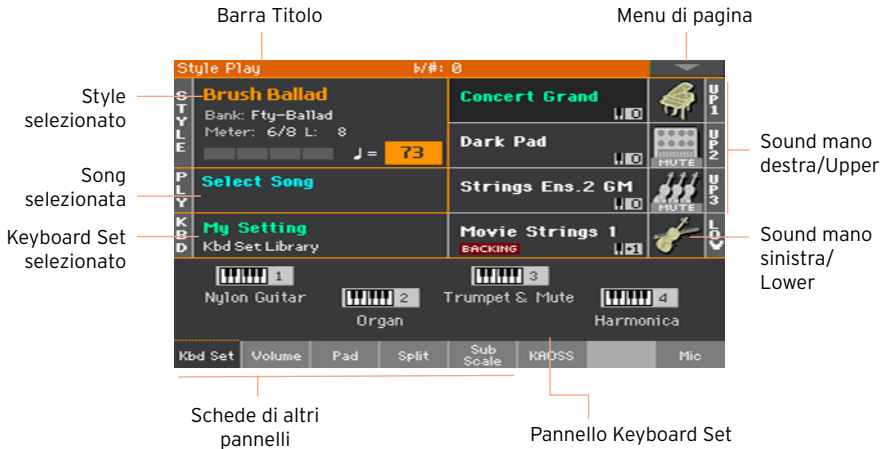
Barra Titolo

Menu di pagina

Style Play

♭/#: 0

Style selezionato

STYLE

Brush Ballad

Bank: Fty-Ballad

Meter: 6/8 L: 8

♩= 73

Concert Grand

UP1

Dark Pad

MUTE

UP2

Sound mano destra/Upper

Song selezionata

PLY

Select Song

Strings Ens.2 GM

MUTE

UP3

Keyboard Set selezionato

KBD

My Setting

Kbd Set Library

Movie Strings 1

BACKING

LOW

Sound mano sinistra/ Lower

1

Nylon Guitar

2

Organ

3

Trumpet & Mute

4

Harmonica

Kbd Set

Volume

Pad

Split

Sub Scale

KAOSS

Mic

Schede di altri pannelli

Pannello Keyboard Set